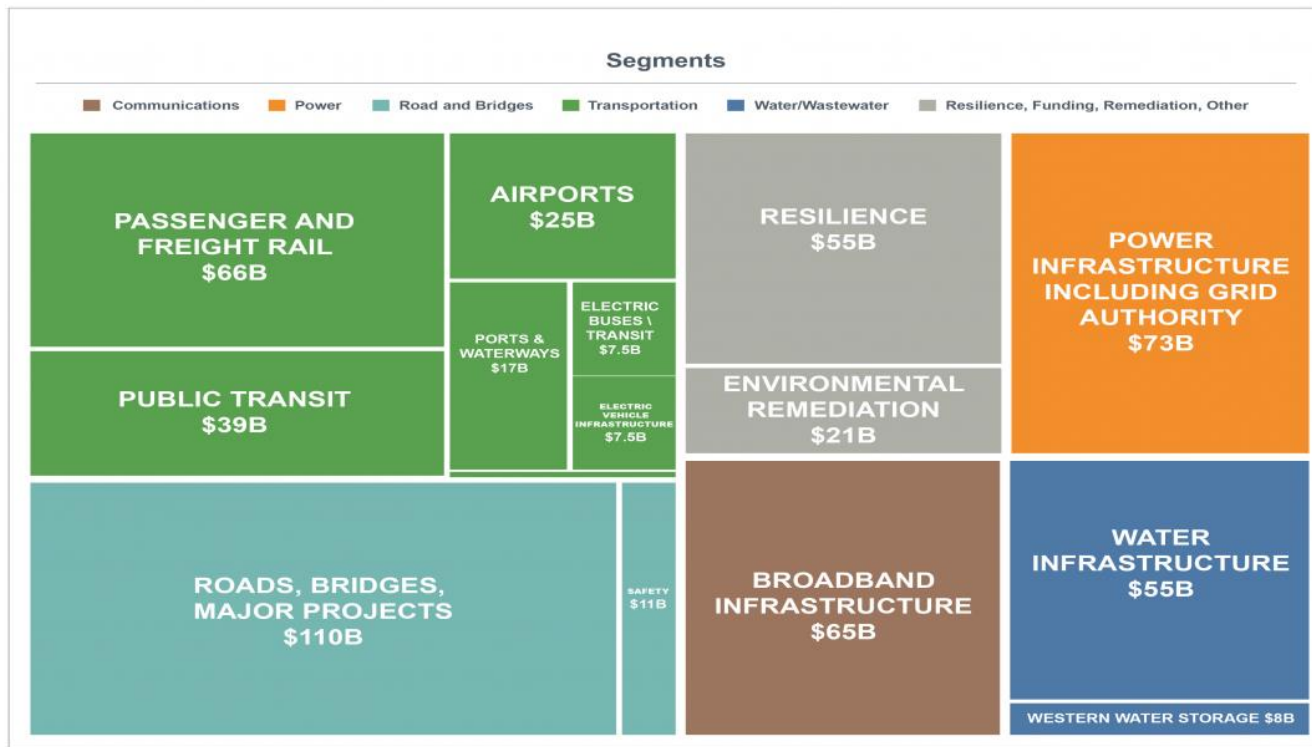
Segments

Communications Power Road and Bridges Transportation Water/Wastewater Resilience, Funding, Remediation, Other

PASSENGER AND FREIGHT RAIL $66B

AIRPORTS $25B

PORTS & WATERWAYS $17B

ELECTRIC BUSES \ TRANSIT $7.5B

ELECTRIC VEHICLE INFRASTRUCTURE $7.5B

PUBLIC TRANSIT $39B

RESILIENCE $55B

ENVIRONMENTAL REMEDIATION $21B

POWER INFRASTRUCTURE INCLUDING GRID AUTHORITY $73B

ROADS, BRIDGES, MAJOR PROJECTS $110B

SAFETY $11B

BROADBAND INFRASTRUCTURE $65B

WATER INFRASTRUCTURE $55B

WESTERN WATER STORAGE $8B